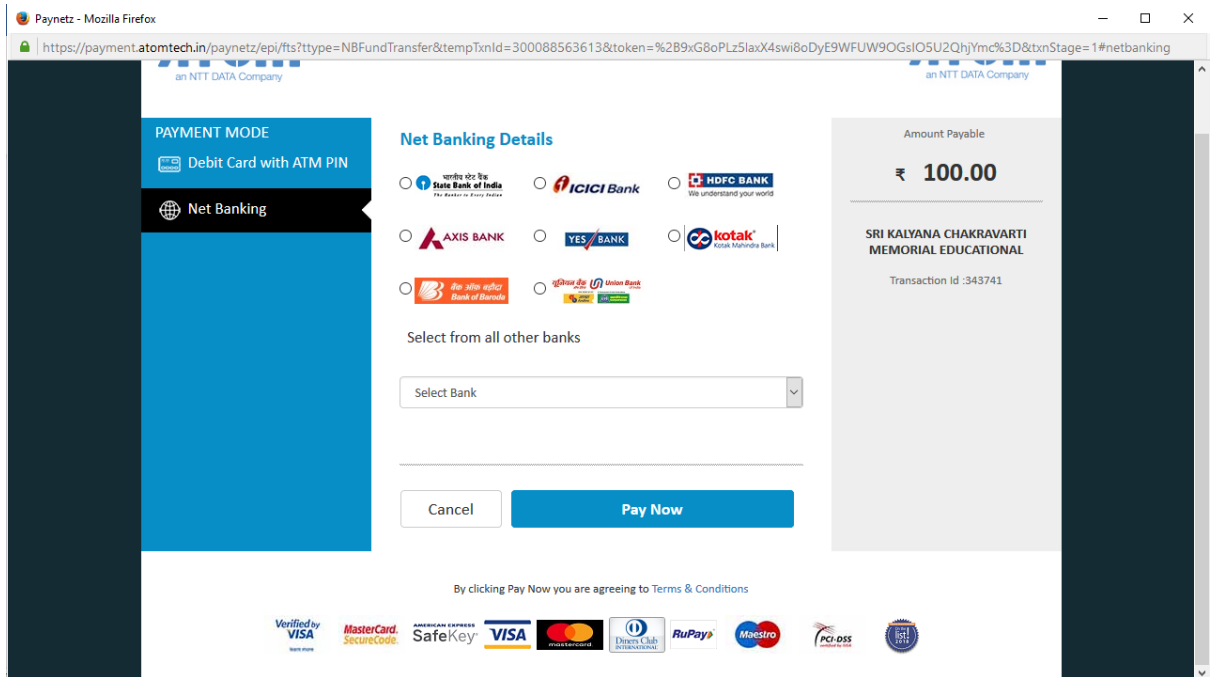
Paynetz - Mozilla Firefox

https://payment.atomtech.in/paynetz/epi/fts?ttype=NBFundTransfer&tempTxnId=300088563613&token=%2B9xG8oPLz5laxX4swi8oDyE9WFUW9OGsIO5U2QhjYmc%3D&txnStage=1#netbanking

an NTT DATA Company

an NTT DATA Company

PAYMENT MODE

Debit Card with ATM PIN

Net Banking

Net Banking Details

भारतीय स्टेट बैंक State Bank of India The Banker to Every Indian

ICICI Bank

HDFC BANK We understand your world

AXIS BANK

YES BANK

kotak Kotak Mahindra Bank

बैंक ऑफ़ बड़ौदा Bank of Baroda

यूनियन बैंक Union Bank of India

Select from all other banks

Select Bank

Cancel

Pay Now

Amount Payable

₹ 100.00

SRI KALYANA CHAKRAVARTI MEMORIAL EDUCATIONAL

Transaction Id :343741

By clicking Pay Now you are agreeing to Terms & Conditions

Verified by VISA learn more

MasterCard. SecureCode.

AMERICAN EXPRESS SafeKey

VISA

mastercard

Diners Club INTERNATIONAL

RuPay

Maestro

PCI-DSS

list 2016